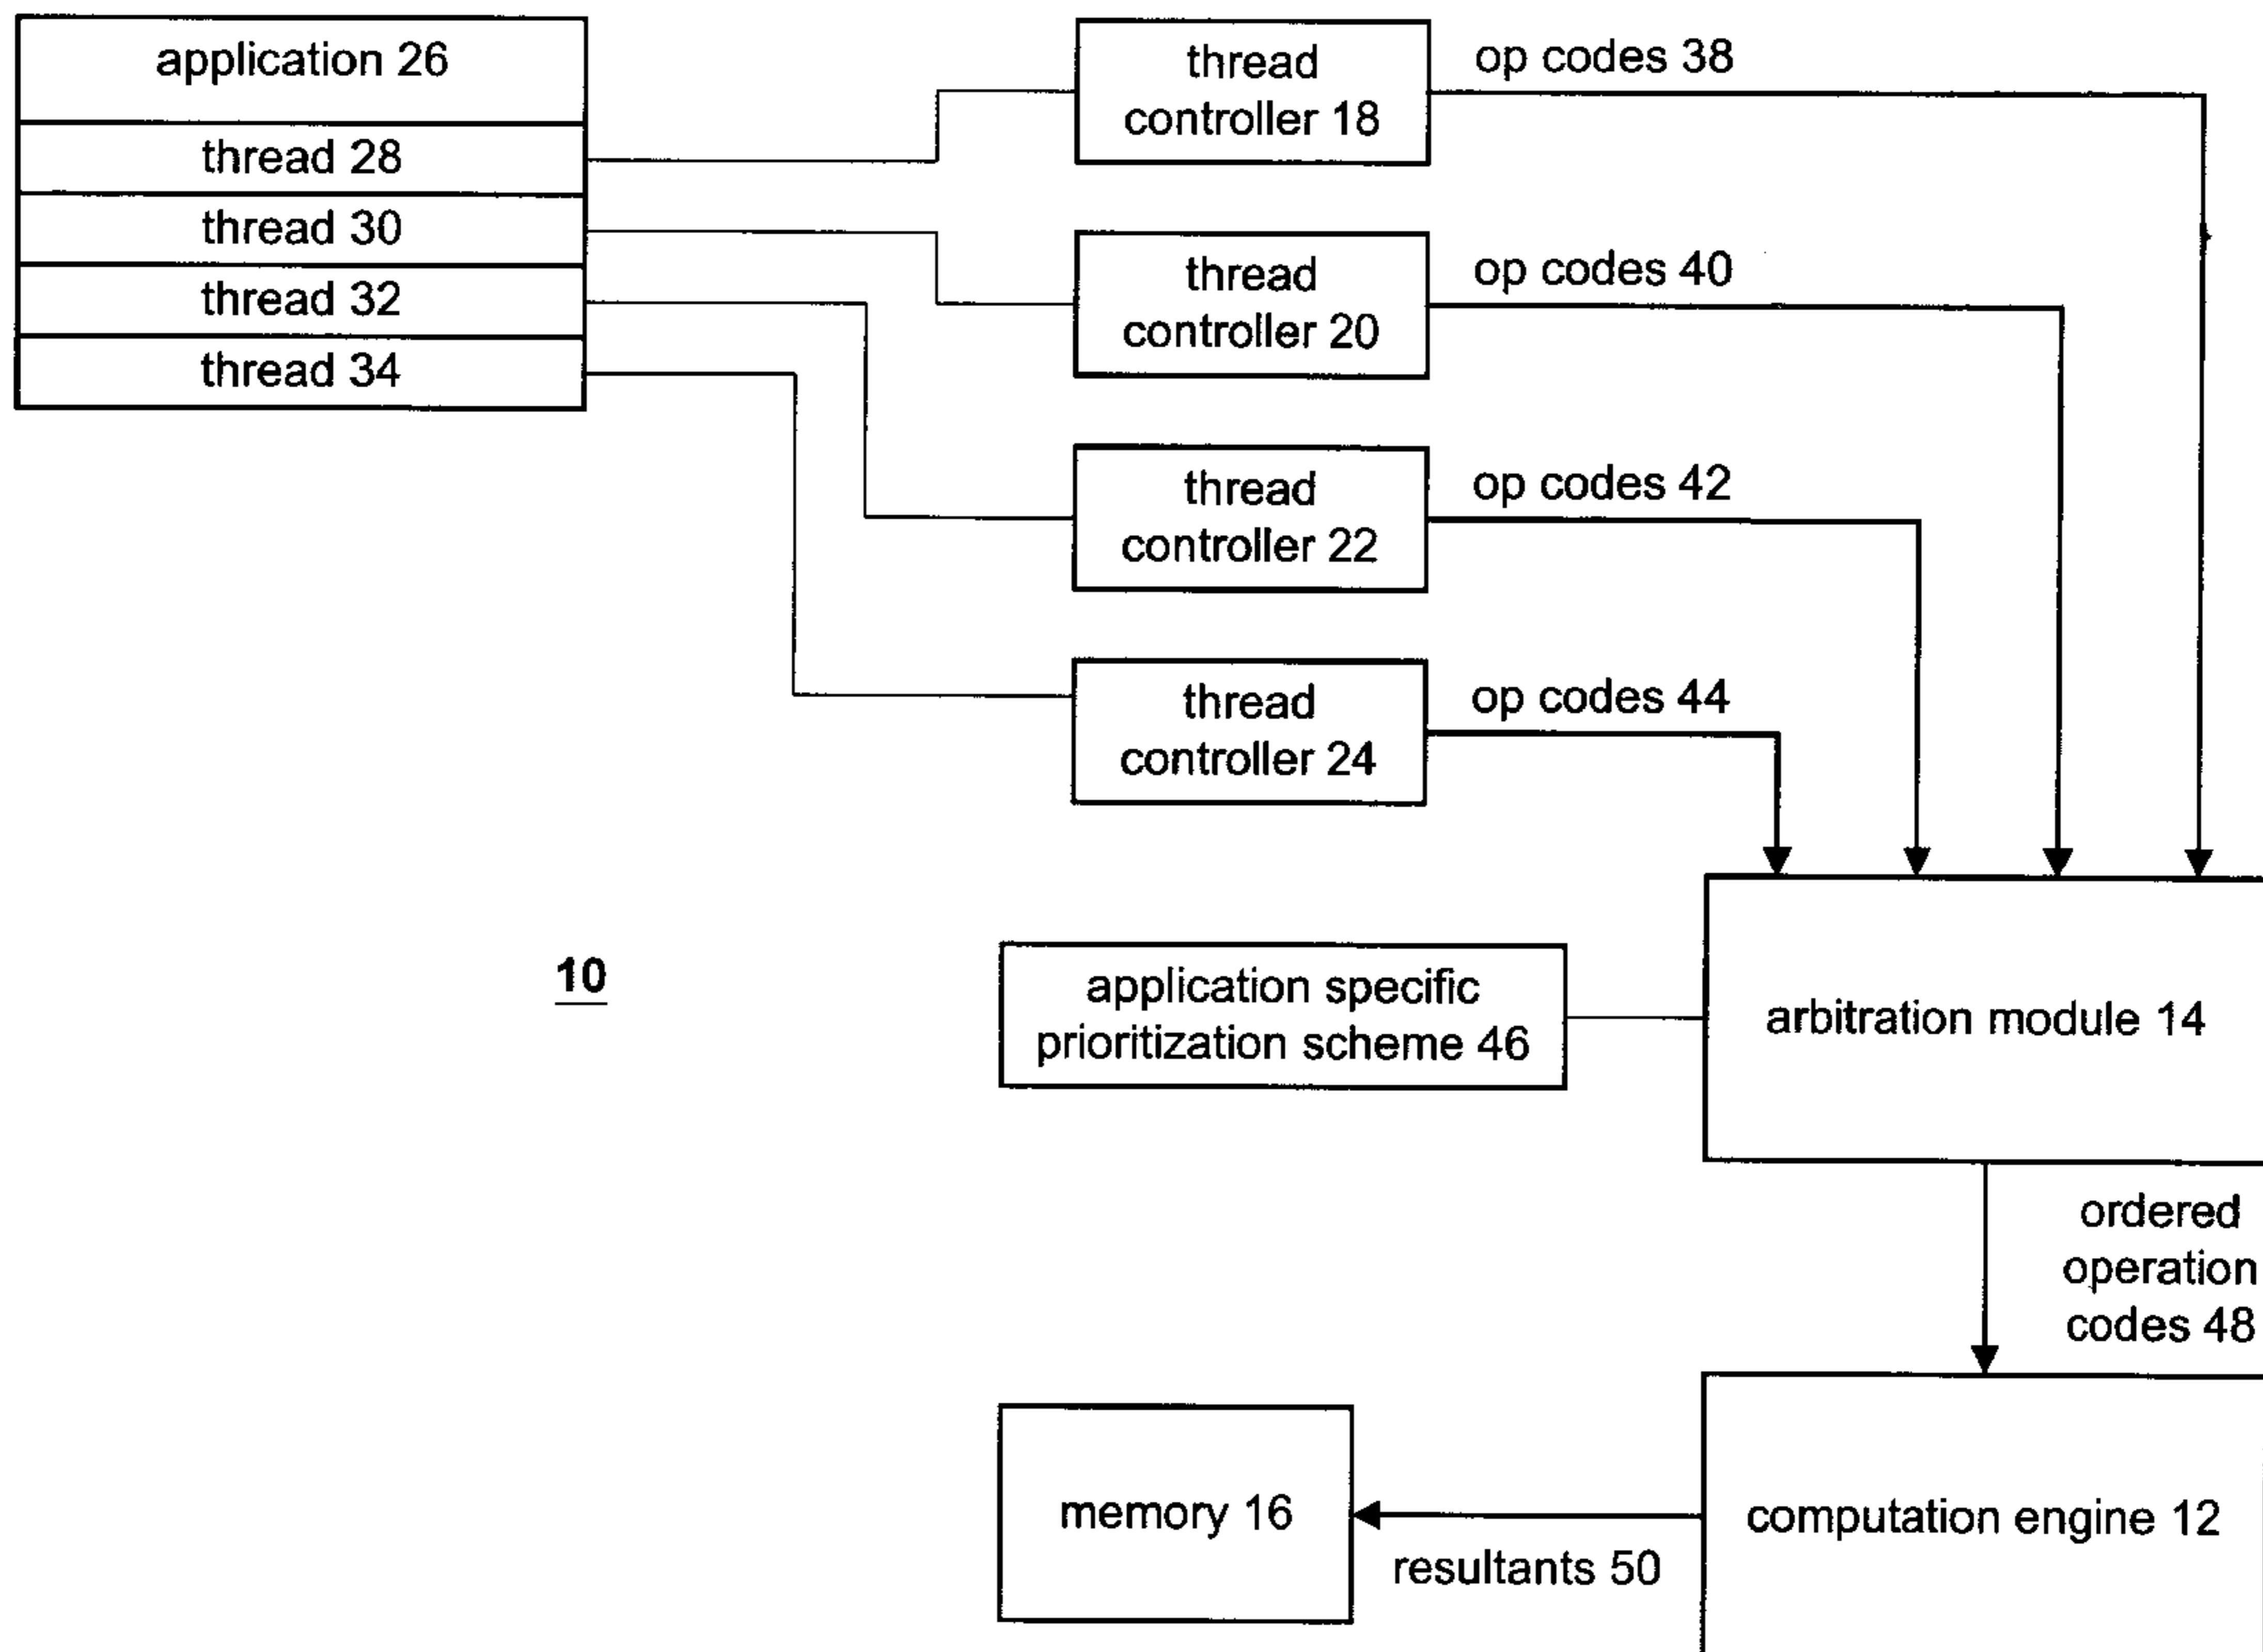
application 26
thread 28
thread 30
thread 32
thread 34

thread controller 18
op codes 38

thread controller 20
op codes 40

thread controller 22
op codes 42

thread controller 24
op codes 44

10

application specific prioritization scheme 46

arbitration module 14

ordered operation codes 48

memory 16

resultants 50

computation engine 12